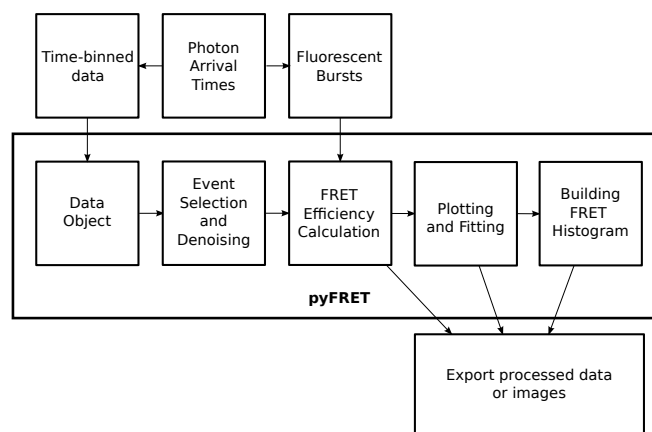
Time-binned data

Photon Arrival Times

Fluorescent Bursts

Data Object

Event Selection and Denoising

FRET Efficiency Calculation

Plotting and Fitting

Building FRET Histogram

pyFRET

Export processed data or images